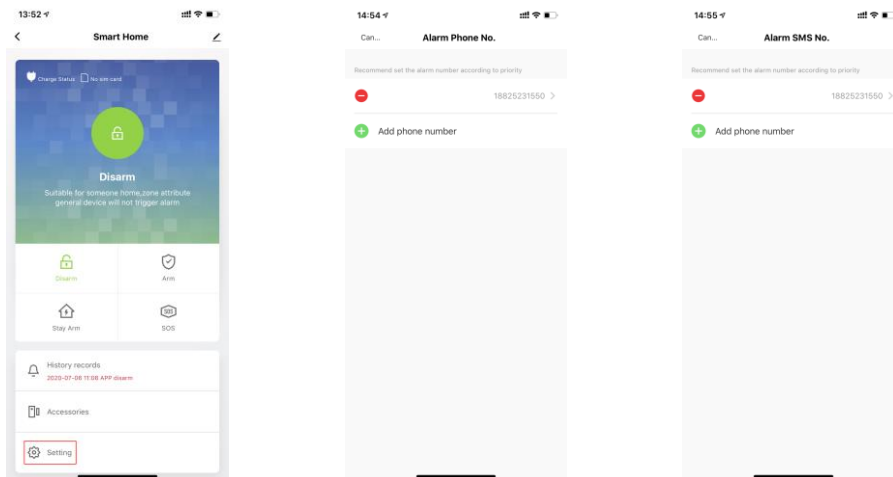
13:52

Smart Home

Charge Status No sim card

Disarm

Suitable for someone home,zone attribute general device will not trigger alarm

Disarm

Arm

Stay Arm

SOS

History records
2020-07-08 11:08 APP disarm

Accessories

Setting

14:54

Can...

Alarm Phone No.

Recommend set the alarm number according to priority

18825231550

Add phone number

14:55

Can...

Alarm SMS No.

Recommend set the alarm number according to priority

18825231550

Add phone number